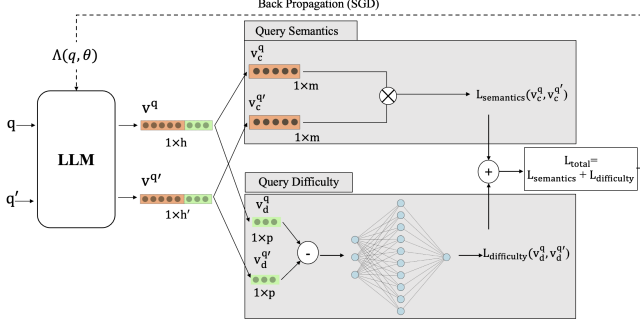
Back Propagation (SGD)

$\Lambda(q,\theta)$

q

q'

LLM

$v^q$

$1\times h$

$v^{q'}$

$1\times h'$

Query Semantics

$v_c^q$

$1\times m$

$v_c^{q'}$

$1\times m$

$L_{semantics}(v_c^q, v_c^{q'})$

+

$L_{total}= L_{semantics} + L_{difficulty}$

Query Difficulty

$v_d^q$

$1\times p$

$v_d^{q'}$

$1\times p$

-

$L_{difficulty}(v_d^q, v_d^{q'})$